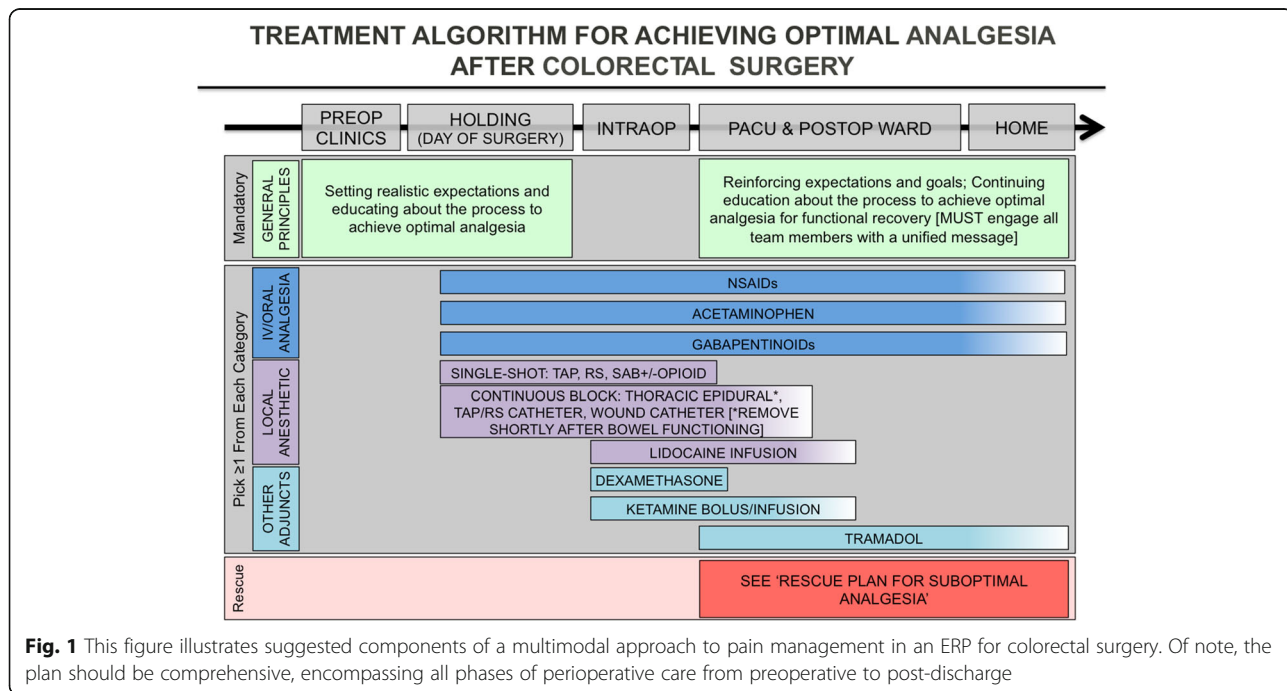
TREATMENT ALGORITHM FOR ACHIEVING OPTIMAL ANALGESIA AFTER COLORECTAL SURGERY

PREOP CLINICS

HOLDING (DAY OF SURGERY)

INTRAOP

PACU & POSTOP WARD

HOME

Mandatory

GENERAL PRINCIPLES

Setting realistic expectations and educating about the process to achieve optimal analgesia

Reinforcing expectations and goals; Continuing education about the process to achieve optimal analgesia for functional recovery [MUST engage all team members with a unified message]

Pick ≥1 From Each Category

IV/ORAL ANALGESIA

NSAIDs

ACETAMINOPHEN

GABAPENTINOIDs

LOCAL ANESTHETIC

SINGLE-SHOT: TAP, RS, SAB+/-OPIOID

CONTINUOUS BLOCK: THORACIC EPIDURAL*, TAP/RS CATHETER, WOUND CATHETER [*REMOVE SHORTLY AFTER BOWEL FUNCTIONING]

LIDOCAINE INFUSION

OTHER ADJUNCTS

DEXAMETHASONE

KETAMINE BOLUS/INFUSION

TRAMADOL

Rescue

SEE 'RESCUE PLAN FOR SUBOPTIMAL ANALGESIA'

**Fig. 1** This figure illustrates suggested components of a multimodal approach to pain management in an ERP for colorectal surgery. Of note, the plan should be comprehensive, encompassing all phases of perioperative care from preoperative to post-discharge